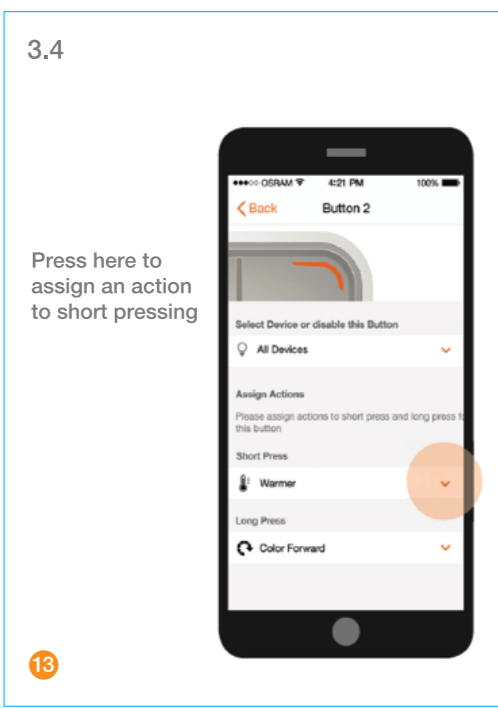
3.4

Press here to assign an action to short pressing

●●●○○ OSRAM 4:21 PM 100%

Back Button 2

Select Device or disable this Button

All Devices

Assign Actions

Please assign actions to short press and long press to this button

Short Press

Warmer

Long Press

Color Forward

13